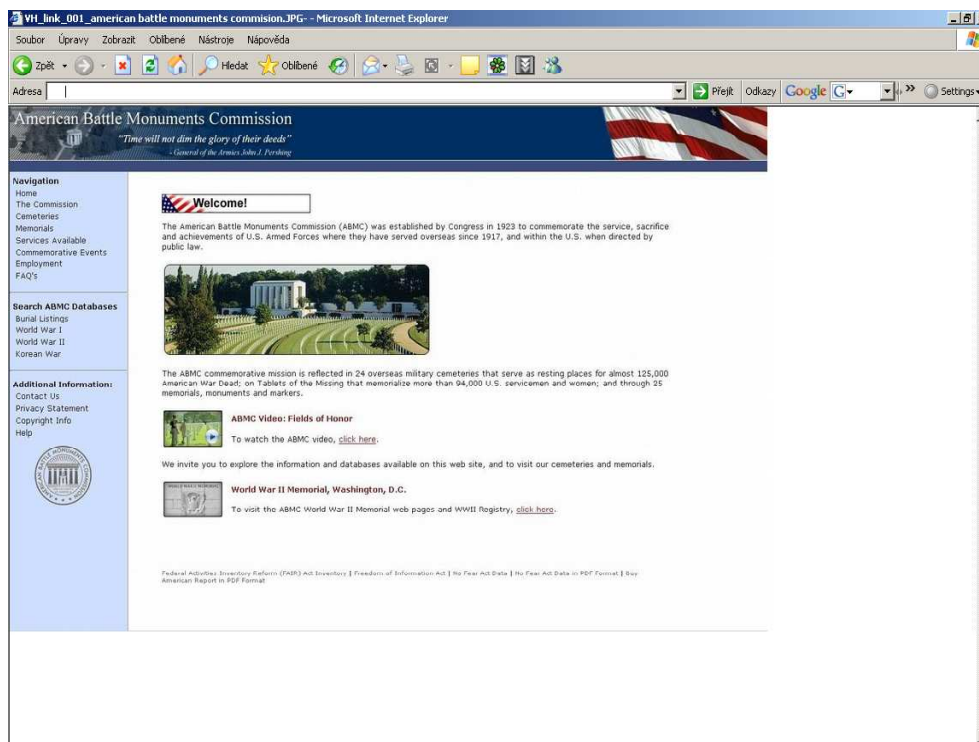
VH_link_001_american battle monuments commision.JPG - Microsoft Internet Explorer

Soubor Úpravy Zobrazit Oblíbené Nástroje Nápověda

Zpět Hledat Oblíbené

Adresa Přejít Odkazy Google G Settings

American Battle Monuments Commission
"Time will not dim the glory of their deeds"
- General of the Armies John J. Pershing

Navigation
Home
The Commission
Cemeteries
Memorials
Services Available
Commemorative Events
Employment
FAQ's

Search ABMC Databases
Burial Listings
World War I
World War II
Korean War

Additional Information:
Contact Us
Privacy Statement
Copyright Info
Help

Welcome!

The American Battle Monuments Commission (ABMC) was established by Congress in 1923 to commemorate the service, sacrifice and achievements of U.S. Armed Forces where they have served overseas since 1917, and within the U.S. when directed by public law.

The ABMC commemorative mission is reflected in 24 overseas military cemeteries that serve as resting places for almost 125,000 American War Dead; on Tablets of the Missing that memorialize more than 94,000 U.S. servicemen and women; and through 25 memorials, monuments and markers.

ABMC Video: Fields of Honor

To watch the ABMC video, click here.

We invite you to explore the information and databases available on this web site, and to visit our cemeteries and memorials.

World War II Memorial, Washington, D.C.

To visit the ABMC World War II Memorial web pages and WWII Registry, click here.

Federal Activities Inventory Reform (FAIR) Act Inventory | Freedom of Information Act | No Fear Act Data | No Fear Act Data in PDF Format | Buy American Report in PDF Format